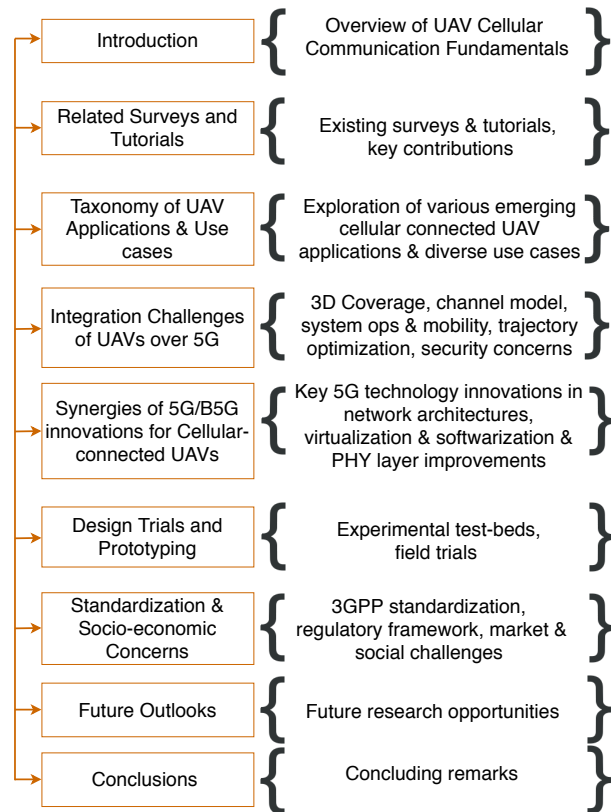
Introduction

Overview of UAV Cellular Communication Fundamentals

Related Surveys and Tutorials

Existing surveys & tutorials, key contributions

Taxonomy of UAV Applications & Use cases

Exploration of various emerging cellular connected UAV applications & diverse use cases

Integration Challenges of UAVs over 5G

3D Coverage, channel model, system ops & mobility, trajectory optimization, security concerns

Synergies of 5G/B5G innovations for Cellular-connected UAVs

Key 5G technology innovations in network architectures, virtualization & softwarization & PHY layer improvements

Design Trials and Prototyping

Experimental test-beds, field trials

Standardization & Socio-economic Concerns

3GPP standardization, regulatory framework, market & social challenges

Future Outlooks

Future research opportunities

Conclusions

Concluding remarks